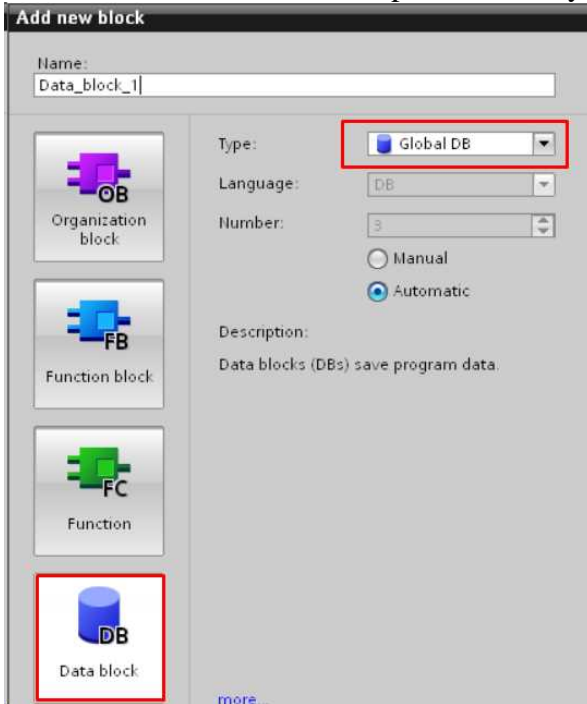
Add new block

Name:
Data_block_1

OB
Organization block

FB
Function block

FC
Function

DB
Data block

Type: Global DB
Language: DB
Number: 3
Manual
Automatic

Description:
Data blocks (DBs) save program data.

more...